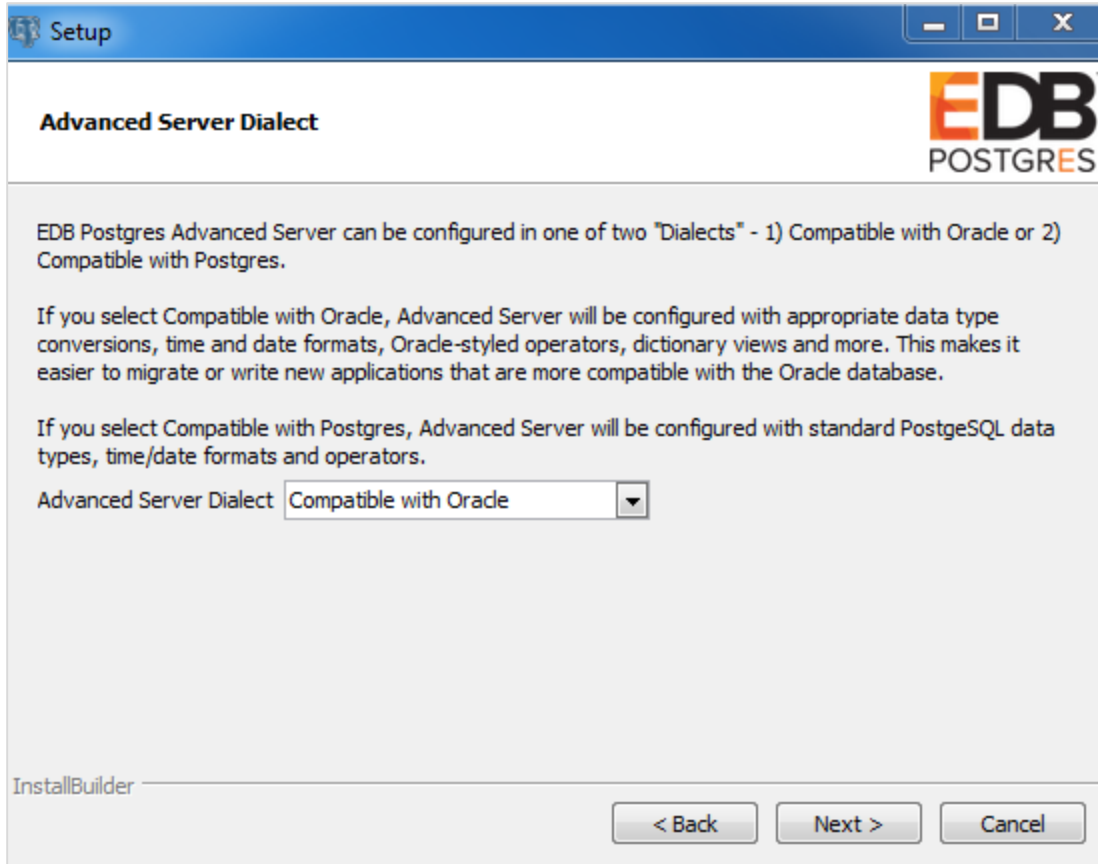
Setup

Advanced Server Dialect

EDB
POSTGRES

EDB Postgres Advanced Server can be configured in one of two "Dialects" - 1) Compatible with Oracle or 2) Compatible with Postgres.

If you select Compatible with Oracle, Advanced Server will be configured with appropriate data type conversions, time and date formats, Oracle-styled operators, dictionary views and more. This makes it easier to migrate or write new applications that are more compatible with the Oracle database.

If you select Compatible with Postgres, Advanced Server will be configured with standard PostgeSQL data types, time/date formats and operators.

Advanced Server Dialect Compatible with Oracle

InstallBuilder

< Back Next > Cancel